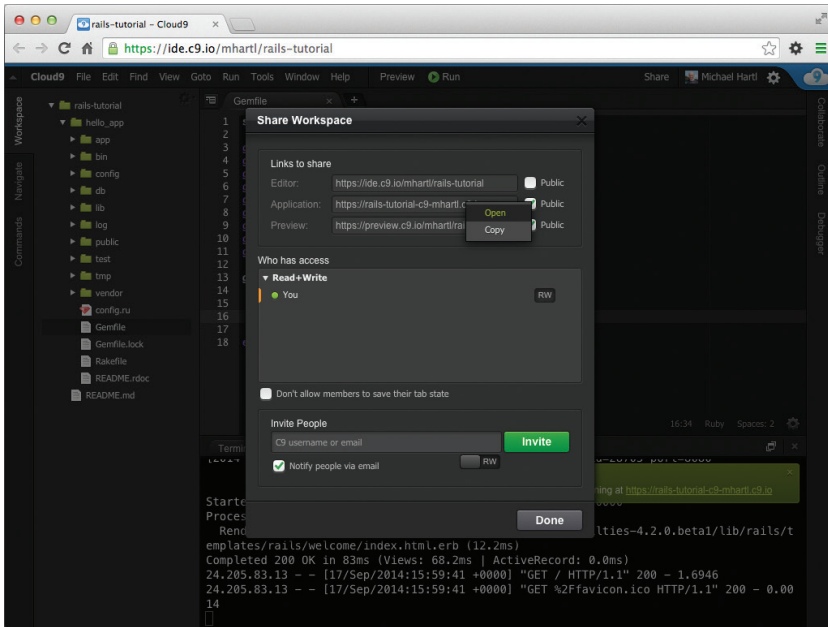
rails-tutorial – Cloud9

https://ide.c9.io/mhartl/rails-tutorial

Cloud9 File Edit Find View Goto Run Tools Window Help Preview Run Share Michael Hartl

Workspace Navigate Commands

rails-tutorial
hello_app
app
bin
config
db
lib
log
public
test
tmp
vendor
config.ru
Gemfile
Gemfile.lock
Rakefile
README.rdoc
README.md

Gemfile

1 2 3 4 5 6 7 8 9 10 11 12 13 14 15 16 17 18

Share Workspace

Links to share
Editor: https://ide.c9.io/mhartl/rails-tutorial Public
Application: https://rails-tutorial-c9-mhartl.c9 Public
Preview: https://preview.c9.io/mhartl/ra Public
Open
Copy

Who has access
Read+Write
You RW

Don't allow members to save their tab state

Invite People
C9 username or email Invite
Notify people via email RW

Done

16:34 Ruby Spaces: 2

Termi

Collaborate Outline Debugger

ning at https://rails-tutorial-c9-mhartl.c9.io

Starte
Proces
Rend ltties-4.2.0.beta1/lib/rails/t
emplates/rails/welcome/index.html.erb (12.2ms)
Completed 200 OK in 83ms (Views: 68.2ms | ActiveRecord: 0.0ms)
24.205.83.13 - - [17/Sep/2014:15:59:41 +0000] "GET / HTTP/1.1" 200 - 1.6946
24.205.83.13 - - [17/Sep/2014:15:59:41 +0000] "GET %2Ffavicon.ico HTTP/1.1" 200 - 0.00
14